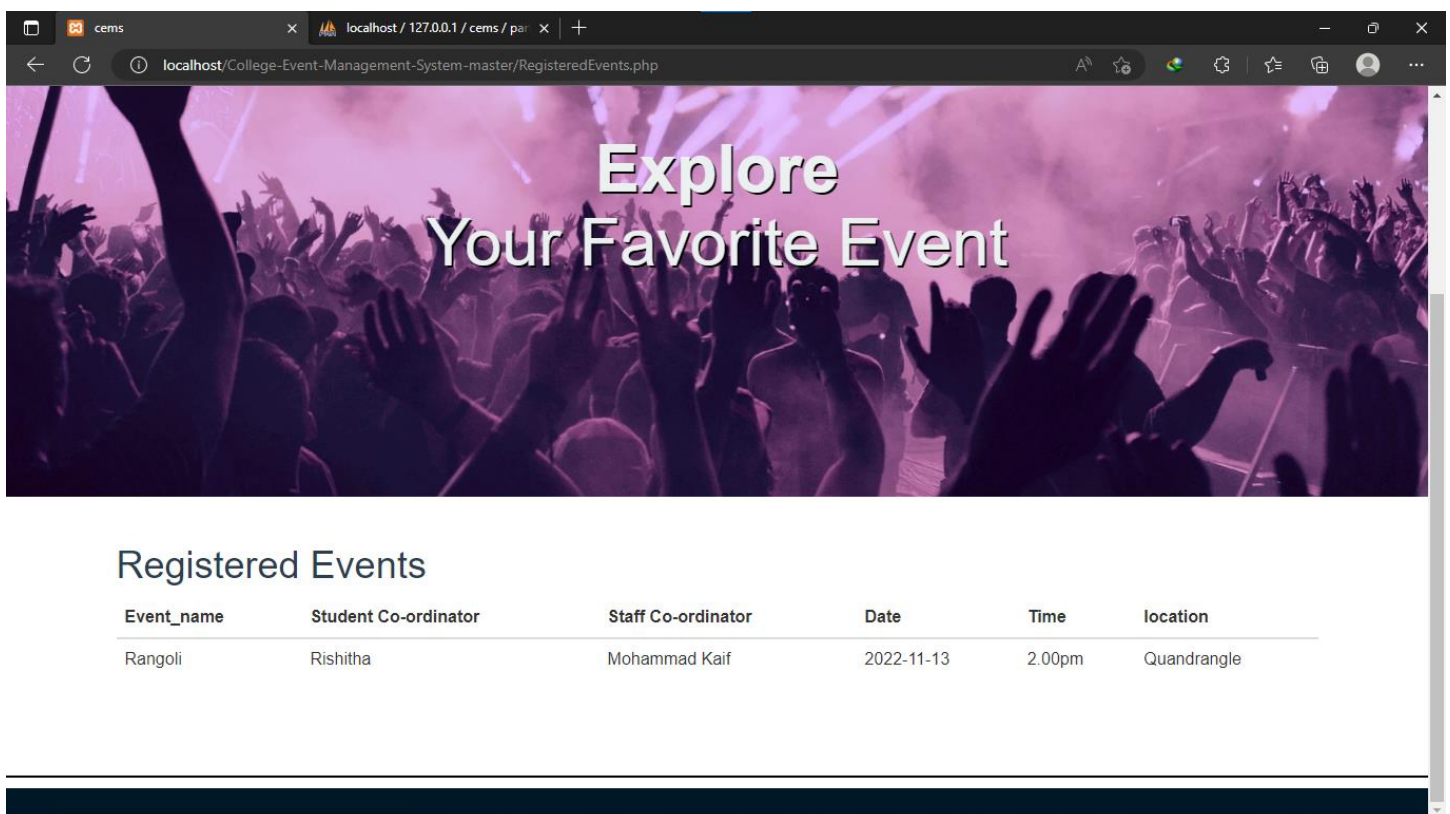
cems
localhost / 127.0.0.1 / cems / par
localhost/College-Event-Management-System-master/RegisteredEvents.php

Explore
Your Favorite Event

Registered Events

| Event_name | Student Co-ordinator | Staff Co-ordinator | Date | Time | location |
|---|---|---|---|---|---|
| Rangoli | Rishitha | Mohammad Kaif | 2022-11-13 | 2.00pm | Quandrangle |